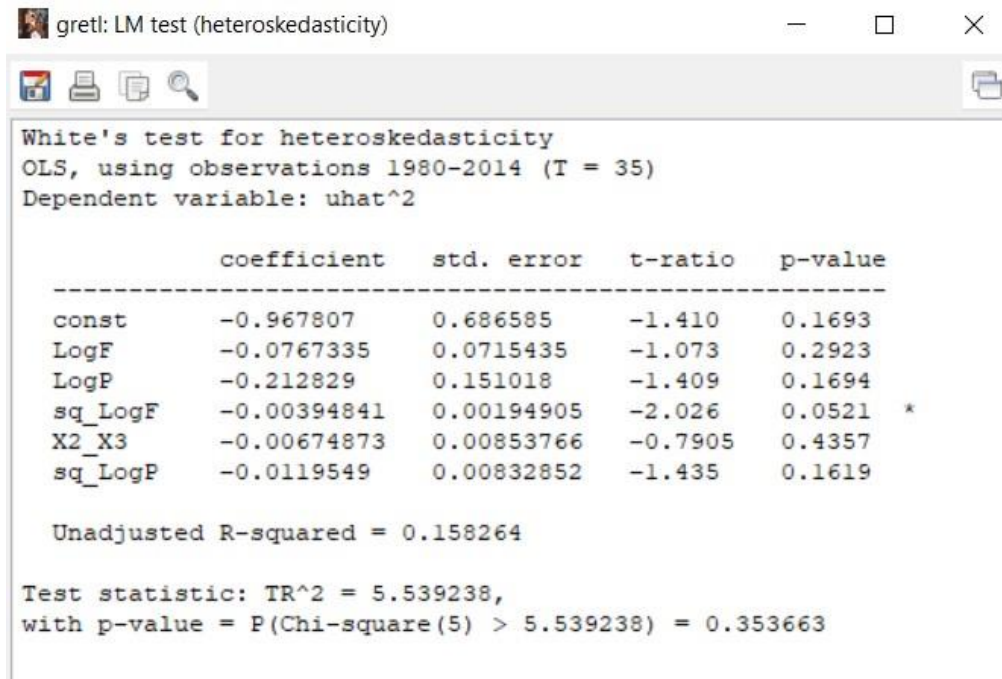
gretl: LM test (heteroskedasticity)

White's test for heteroskedasticity
OLS, using observations 1980-2014 (T = 35)
Dependent variable: uhat^2

| | coefficient | std. error | t-ratio | p-value | |
|---|---|---|---|---|---|
| const | −0.967807 | 0.686585 | −1.410 | 0.1693 | |
| LogF | −0.0767335 | 0.0715435 | −1.073 | 0.2923 | |
| LogP | −0.212829 | 0.151018 | −1.409 | 0.1694 | |
| sq_LogF | −0.00394841 | 0.00194905 | −2.026 | 0.0521 | * |
| X2_X3 | −0.00674873 | 0.00853766 | −0.7905 | 0.4357 | |
| sq_LogP | −0.0119549 | 0.00832852 | −1.435 | 0.1619 | |

Unadjusted R-squared = 0.158264

Test statistic: TR^2 = 5.539238,
with p-value = P(Chi-square(5) > 5.539238) = 0.353663